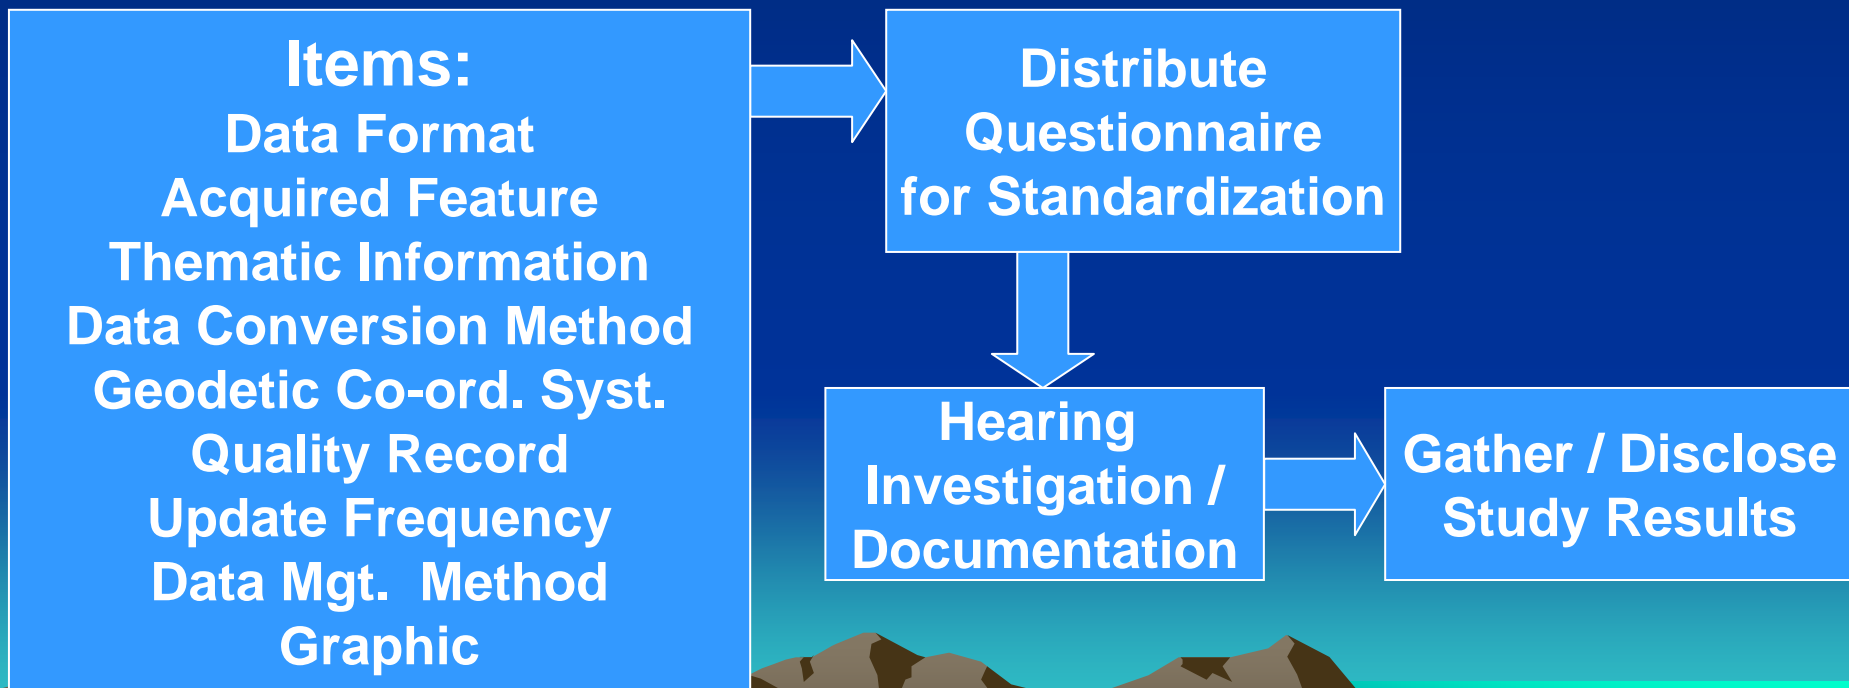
Items:
Data Format
Acquired Feature
Thematic Information
Data Conversion Method
Geodetic Co-ord. Syst.
Quality Record
Update Frequency
Data Mgt. Method
Graphic

Distribute Questionnaire for Standardization

Hearing Investigation / Documentation

Gather / Disclose Study Results